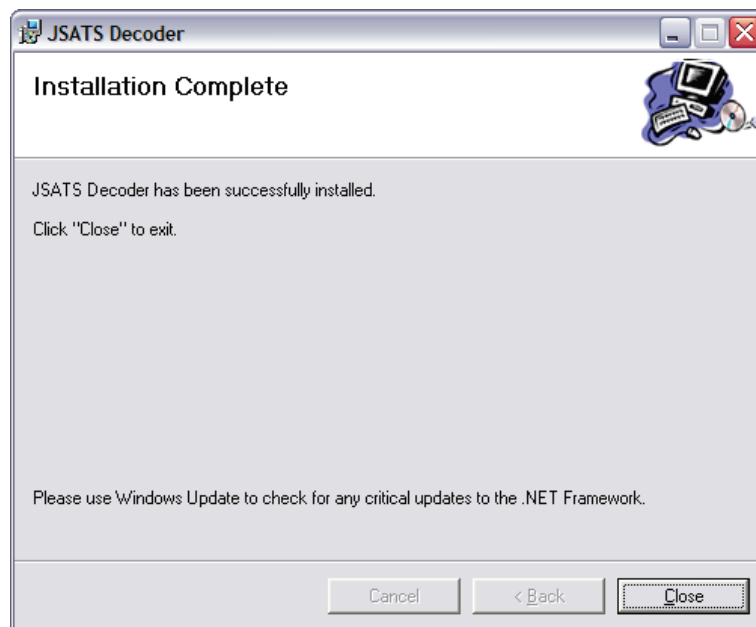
JSATS Decoder

Installation Complete

JSATS Decoder has been successfully installed.

Click "Close" to exit.

Please use Windows Update to check for any critical updates to the .NET Framework.

Cancel

< Back

Close